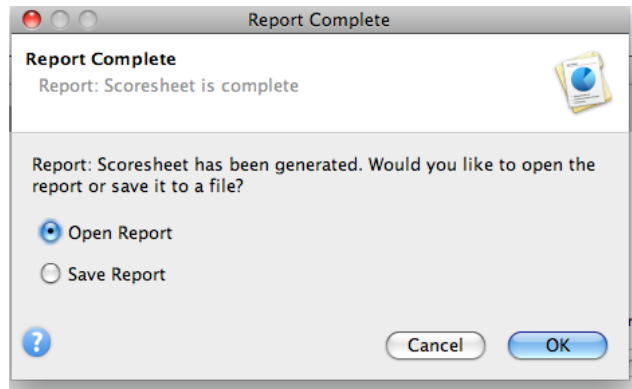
Report Complete

Report Complete
Report: Scoresheet is complete

Report: Scoresheet has been generated. Would you like to open the report or save it to a file?

Open Report

Save Report

?

Cancel

OK